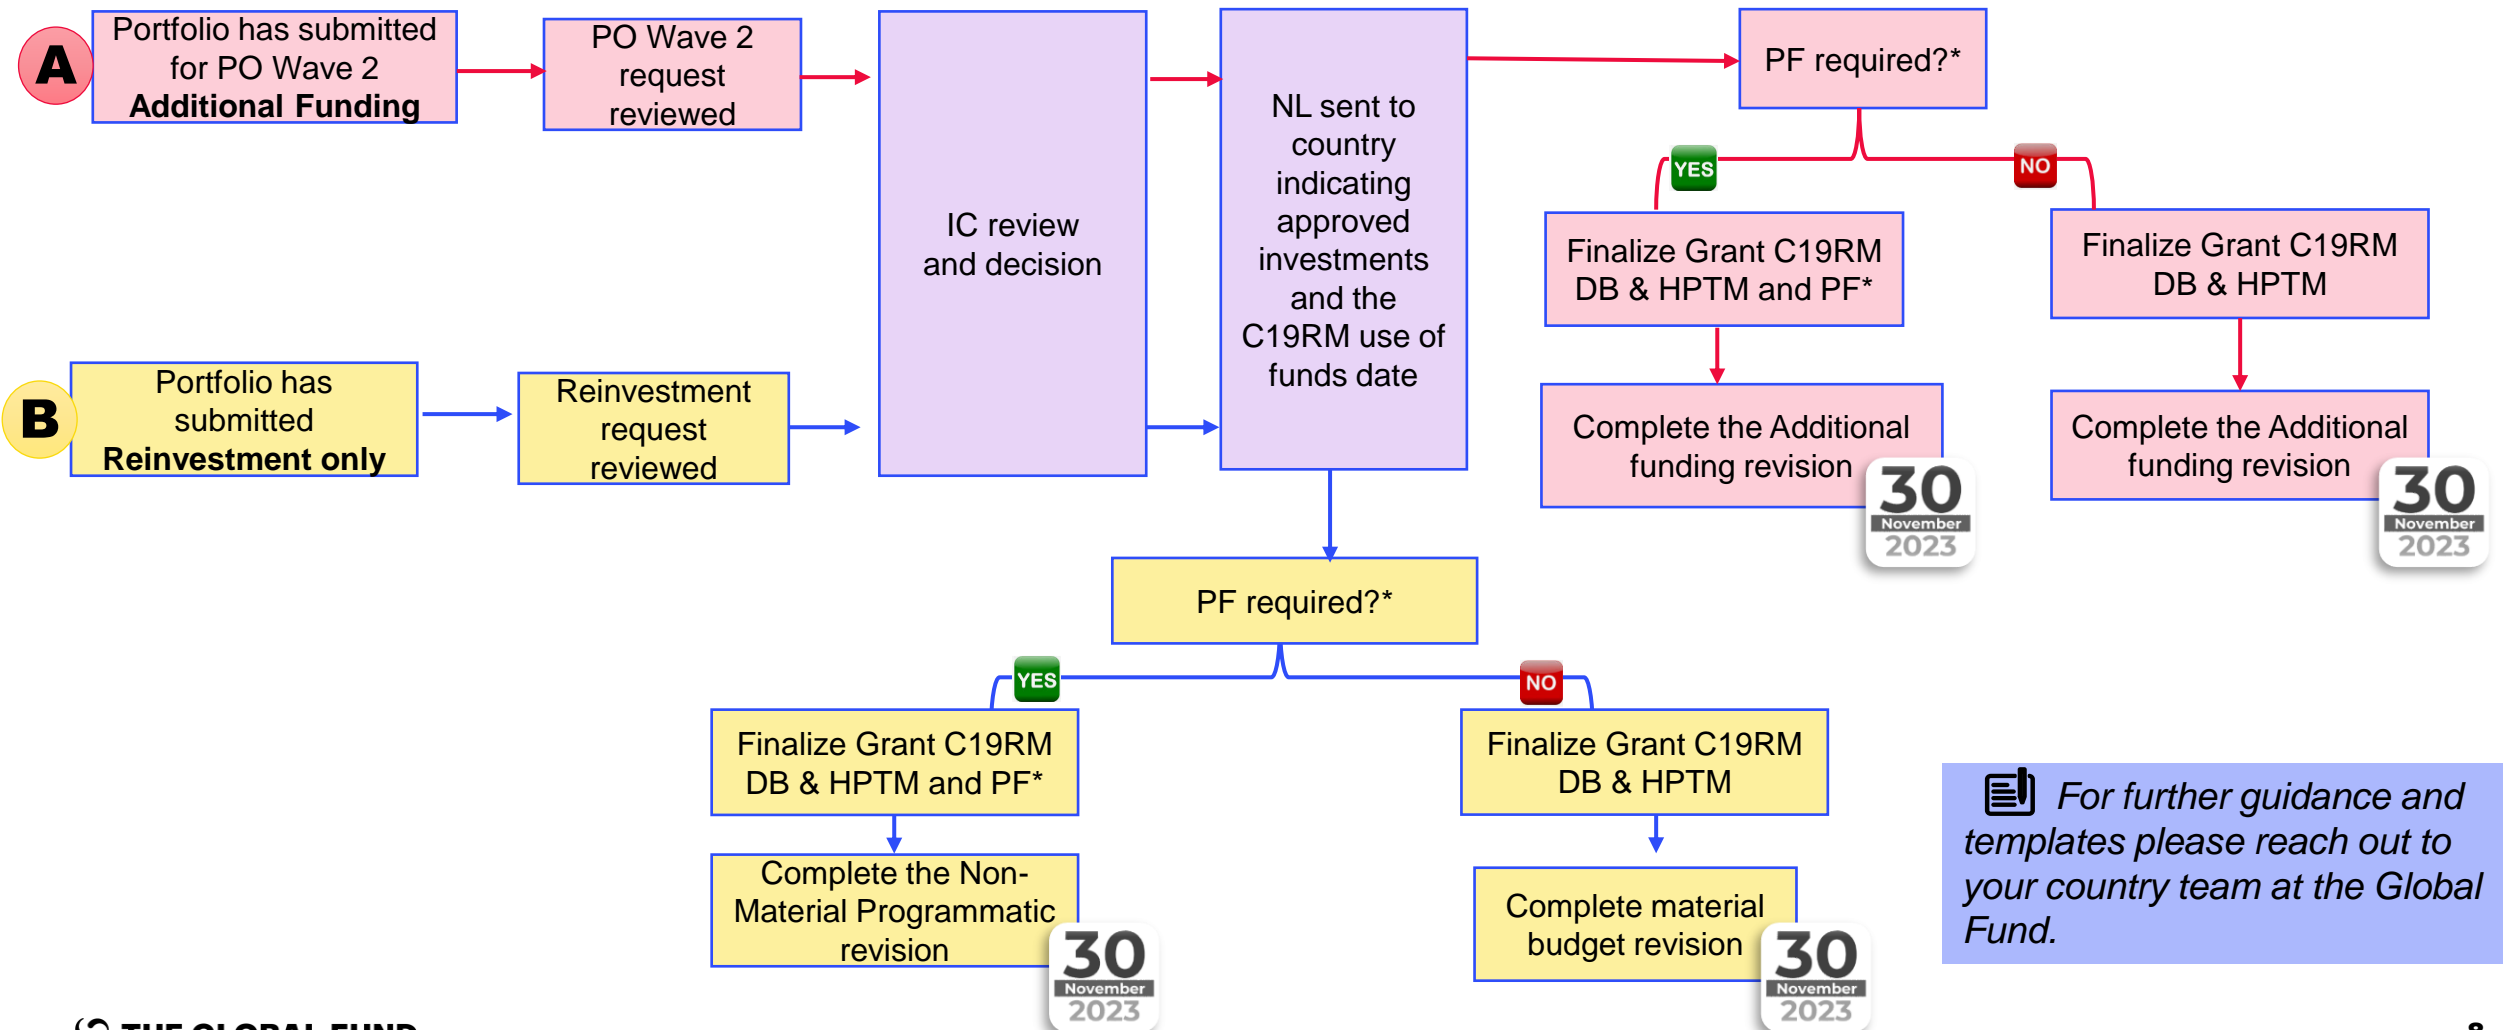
A

Portfolio has submitted for PO Wave 2 **Additional Funding**

PO Wave 2 request reviewed

IC review and decision

NL sent to country indicating approved investments and the C19RM use of funds date

PF required?*

YES

NO

Finalize Grant C19RM DB & HPTM and PF*

Finalize Grant C19RM DB & HPTM

Complete the Additional funding revision

30 November 2023

Complete the Additional funding revision

30 November 2023

B

Portfolio has submitted **Reinvestment only**

Reinvestment request reviewed

PF required?*

YES

NO

Finalize Grant C19RM DB & HPTM and PF*

Finalize Grant C19RM DB & HPTM

Complete the Non-Material Programmatic revision

30 November 2023

Complete material budget revision

30 November 2023

*For further guidance and templates please reach out to your country team at the Global Fund.*

THE GLOBAL FUND

8